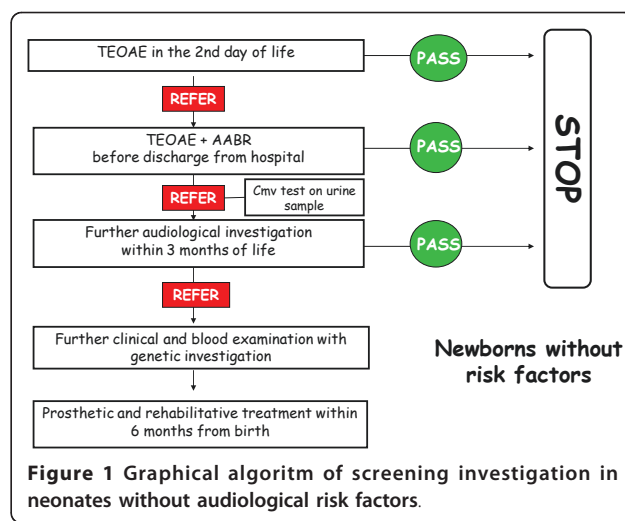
TEOAE in the 2nd day of life

PASS

REFER

TEOAE + AABR
before discharge from hospital

PASS

STOP

REFER

Cmv test on urine sample

Further audiological investigation within 3 months of life

PASS

REFER

Further clinical and blood examination with genetic investigation

Newborns without risk factors

Prosthetic and rehabilitative treatment within 6 months from birth

Figure 1 Graphical algoritm of screening investigation in neonates without audiological risk factors.